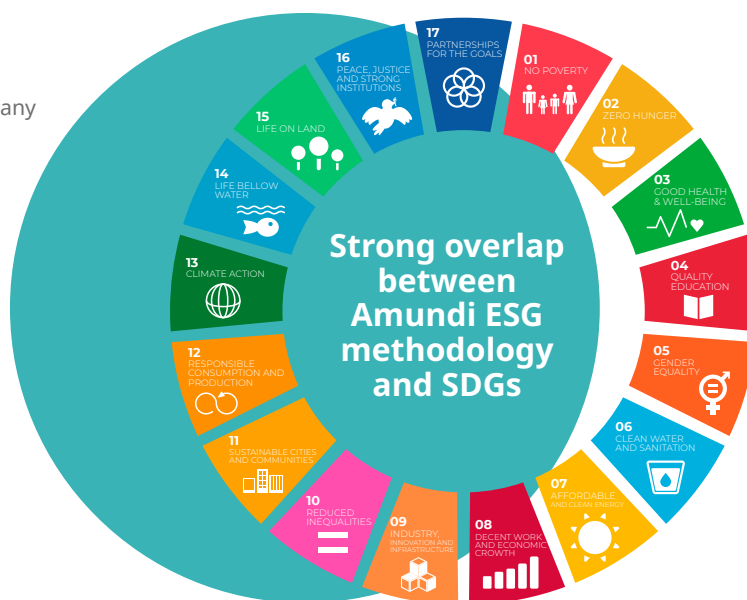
any

17
PARTNERSHIPS FOR THE GOALS

01
NO POVERTY

02
ZERO HUNGER

03
GOOD HEALTH & WELL-BEING

04
QUALITY EDUCATION

05
GENDER EQUALITY

06
CLEAN WATER AND SANITATION

07
AFFORDABLE AND CLEAN ENERGY

08
DECENT WORK AND ECONOMIC GROWTH

09
INDUSTRY, INNOVATION AND INFRASTRUCTURE

10
REDUCED INEQUALITIES

11
SUSTAINABLE CITIES AND COMMUNITIES

12
RESPONSIBLE CONSUMPTION AND PRODUCTION

13
CLIMATE ACTION

14
LIFE BELLOW WATER

15
LIFE ON LAND

16
PEACE, JUSTICE AND STRONG INSTITUTIONS

Strong overlap between Amundi ESG methodology and SDGs